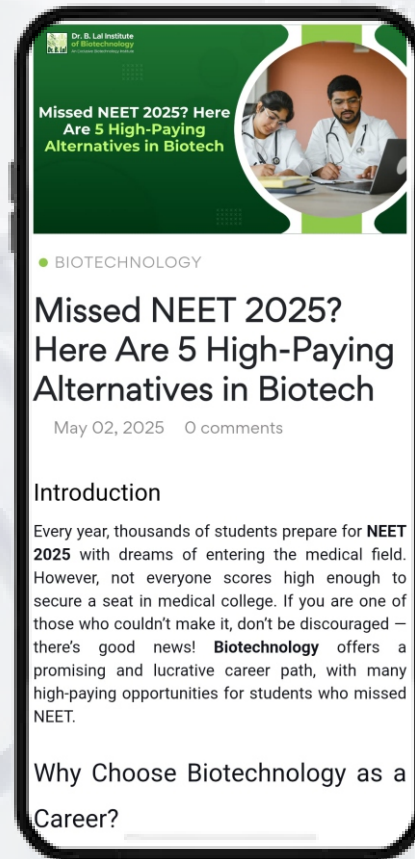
Dr. B. Lal Institute of Biotechnology

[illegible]

Missed NEET 2025? Here Are 5 High-Paying Alternatives in Biotech

BIOTECHNOLOGY

Missed NEET 2025? Here Are 5 High-Paying Alternatives in Biotech

May 02, 2025 0 comments

Introduction

Every year, thousands of students prepare for NEET 2025 with dreams of entering the medical field. However, not everyone scores high enough to secure a seat in medical college. If you are one of those who couldn't make it, don't be discouraged — there's good news! Biotechnology offers a promising and lucrative career path, with many high-paying opportunities for students who missed NEET.

Why Choose Biotechnology as a Career?